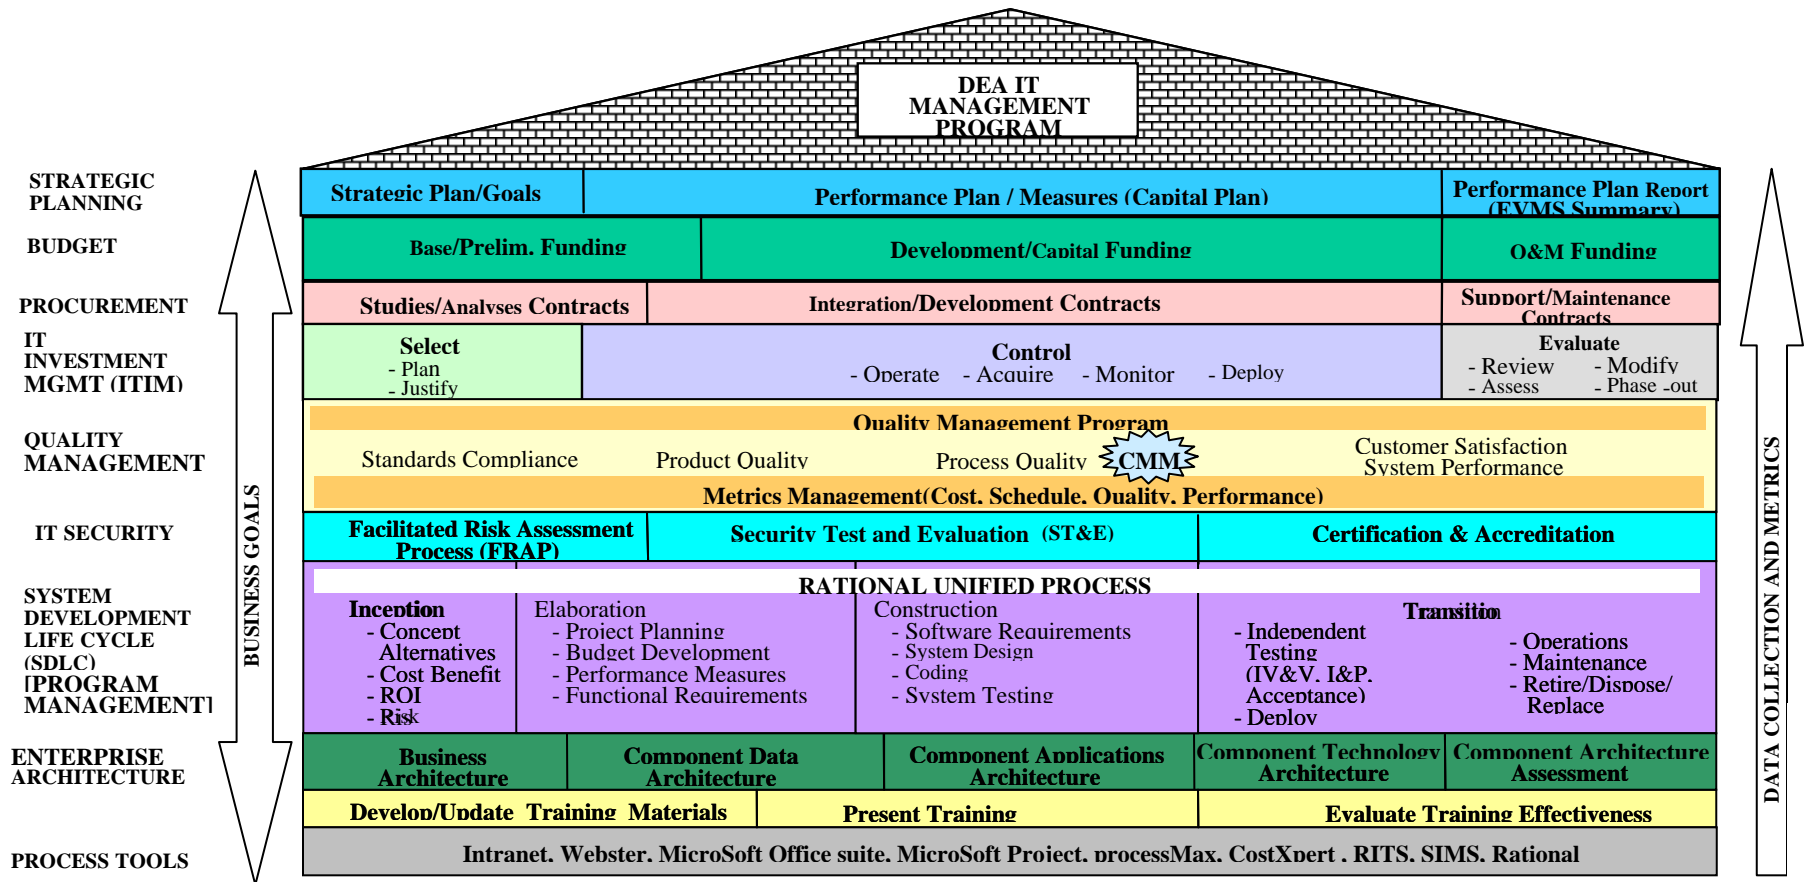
DEA IT MANAGEMENT PROGRAM

STRATEGIC PLANNING
BUDGET
PROCUREMENT
IT INVESTMENT MGMT (ITIM)
QUALITY MANAGEMENT
IT SECURITY
SYSTEM DEVELOPMENT LIFE CYCLE (SDLC) [PROGRAM MANAGEMENT]
ENTERPRISE ARCHITECTURE
PROCESS TOOLS

BUSINESS GOALS

Strategic Plan/Goals
Performance Plan / Measures (Capital Plan)
Performance Plan Report (EVMS Summary)

Base/Prelim. Funding
Development/Capital Funding
O&M Funding

Studies/Analyses Contracts
Integration/Development Contracts
Support/Maintenance Contracts

Select
- Plan
- Justify

Control
- Operate - Acquire - Monitor - Deploy

Evaluate
- Review - Modify
- Assess - Phase -out

Quality Management Program
Standards Compliance
Product Quality
Process Quality
CMM
Customer Satisfaction
System Performance
Metrics Management(Cost, Schedule, Quality, Performance)

Facilitated Risk Assessment Process (FRAP)
Security Test and Evaluation (ST&E)
Certification & Accreditation

RATIONAL UNIFIED PROCESS

Inception
- Concept Alternatives
- Cost Benefit
- ROI
- Risk

Elaboration
- Project Planning
- Budget Development
- Performance Measures
- Functional Requirements

Construction
- Software Requirements
- System Design
- Coding
- System Testing

Transition
- Independent Testing (IV&V, I&P, Acceptance)
- Deploy
- Operations
- Maintenance
- Retire/Dispose/ Replace

Business Architecture
Component Data Architecture
Component Applications Architecture
Component Technology Architecture
Component Architecture Assessment

Develop/Update Training Materials
Present Training
Evaluate Training Effectiveness

Intranet, Webster, MicroSoft Office suite, MicroSoft Project, processMax, CostXpert , RITS, SIMS, Rational

DATA COLLECTION AND METRICS